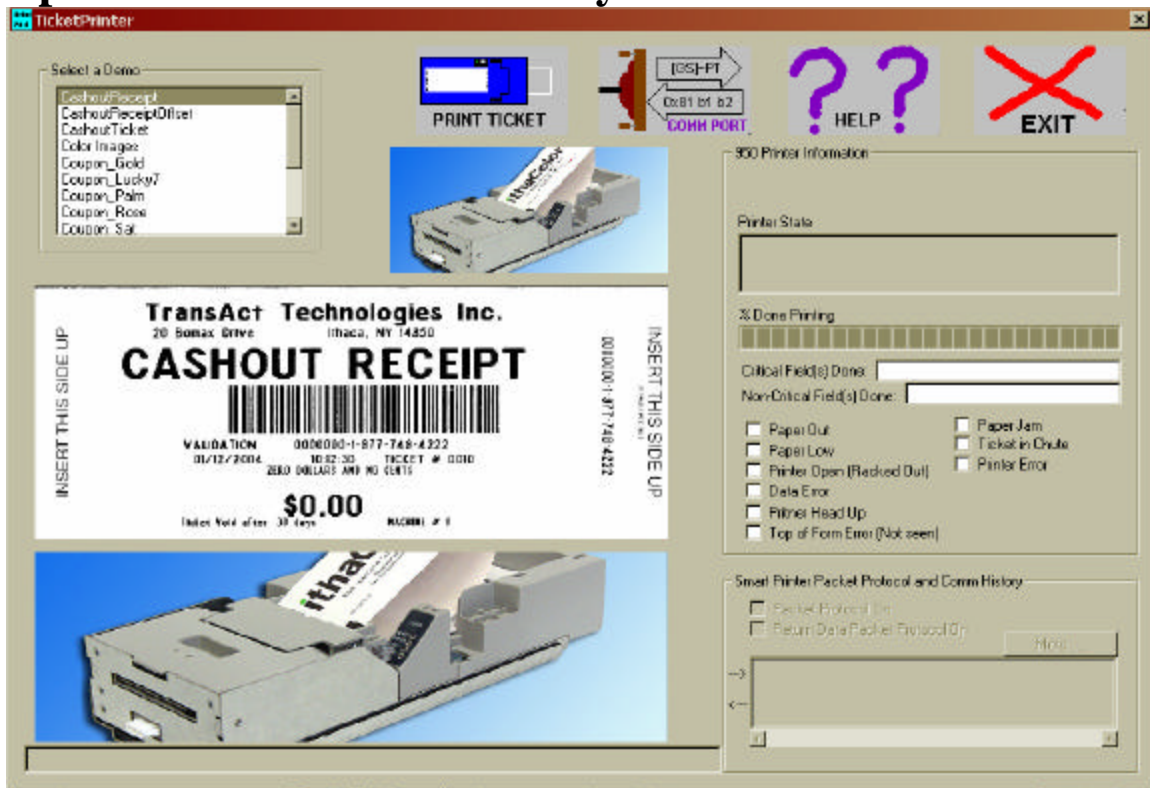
TicketPrinter

Select a Demo
CashoutReceipt
CashoutReceiptOffset
CashoutTicket
Color Images
Coupon_Gold
Coupon_Lucky7
Coupon_Palm
Coupon_Rose
Coupon_Sat

PRINT TICKET

[GS]-PT
0x81 b1 b2
COMM PORT

HELP

EXIT

ithaca

TransAct Technologies Inc.
20 Bomax Drive Ithaca, NY 14850
CASHOUT RECEIPT
INSERT THIS SIDE UP
INSERT THIS SIDE UP
0000000-1-877-748-4222
VALIDATION 0000000-1-877-748-4222
01/12/2004 10:52:30 TICKET # 0010
ZERO DOLLARS AND NO CENTS
$0.00
Ticket Void after 30 days MACHINE # 1

950 Printer Information

Printer State

% Done Printing

Critical Field(s) Done:
Non-Critical Field(s) Done:

Paper Out
Paper Low
Printer Open (Racked Out)
Data Error
Printer Head Up
Top of Form Error (Not seen)
Paper Jam
Ticket in Chute
Printer Error

Smart Printer Packet Protocol and Comm History
Packet Protocol On
Return Data Packet Protocol On
More...
-->
<--